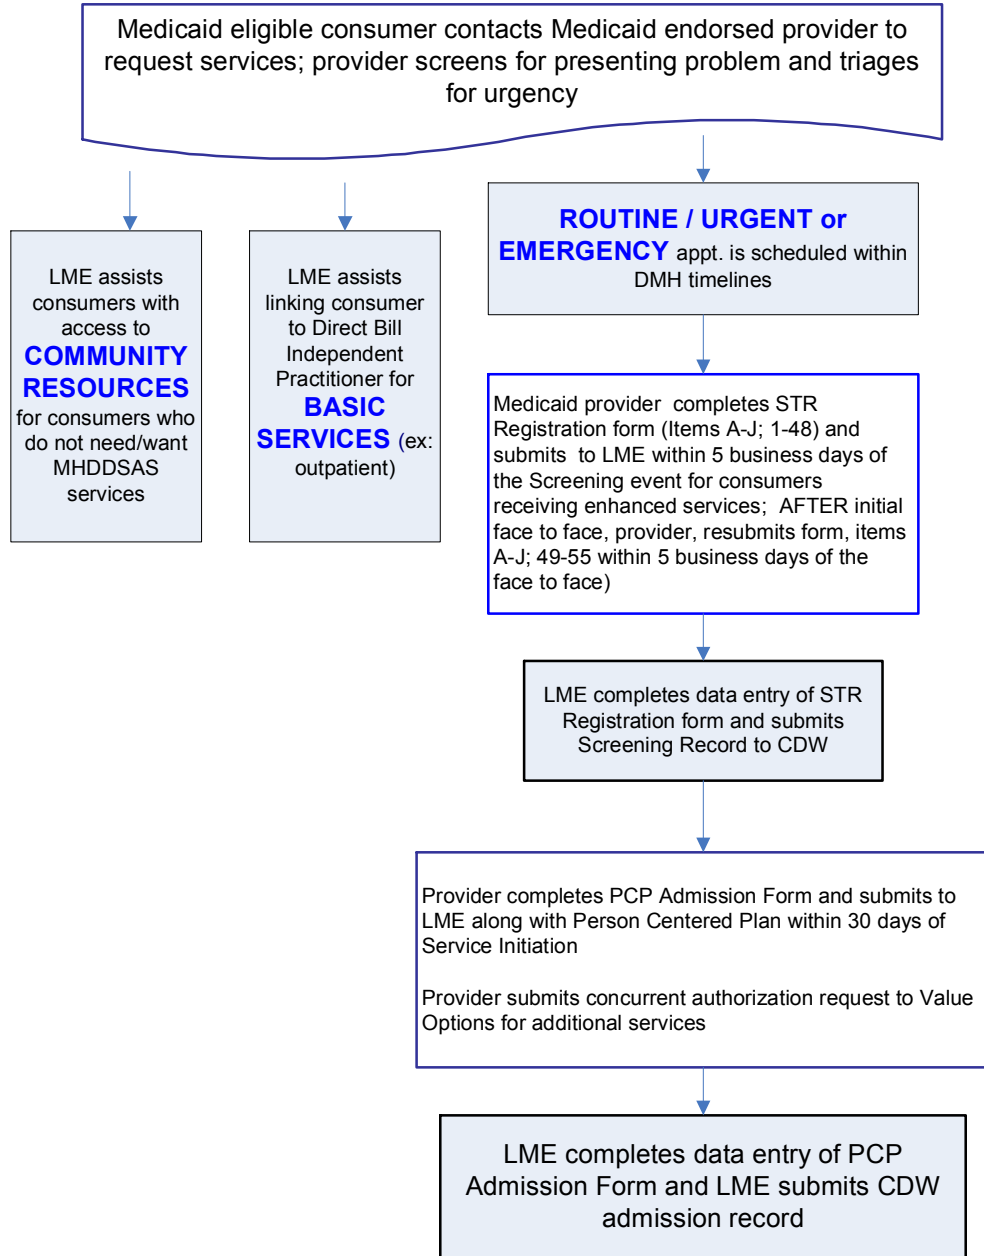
Medicaid eligible consumer contacts Medicaid endorsed provider to request services; provider screens for presenting problem and triages for urgency

LME assists consumers with access to COMMUNITY RESOURCES for consumers who do not need/want MHDDSAS services

LME assists linking consumer to Direct Bill Independent Practitioner for BASIC SERVICES (ex: outpatient)

ROUTINE / URGENT or EMERGENCY appt. is scheduled within DMH timelines

Medicaid provider completes STR Registration form (Items A-J; 1-48) and submits to LME within 5 business days of the Screening event for consumers receiving enhanced services; AFTER initial face to face, provider, resubmits form, items A-J; 49-55 within 5 business days of the face to face)

LME completes data entry of STR Registration form and submits Screening Record to CDW

Provider completes PCP Admission Form and submits to LME along with Person Centered Plan within 30 days of Service Initiation

Provider submits concurrent authorization request to Value Options for additional services

LME completes data entry of PCP Admission Form and LME submits CDW admission record